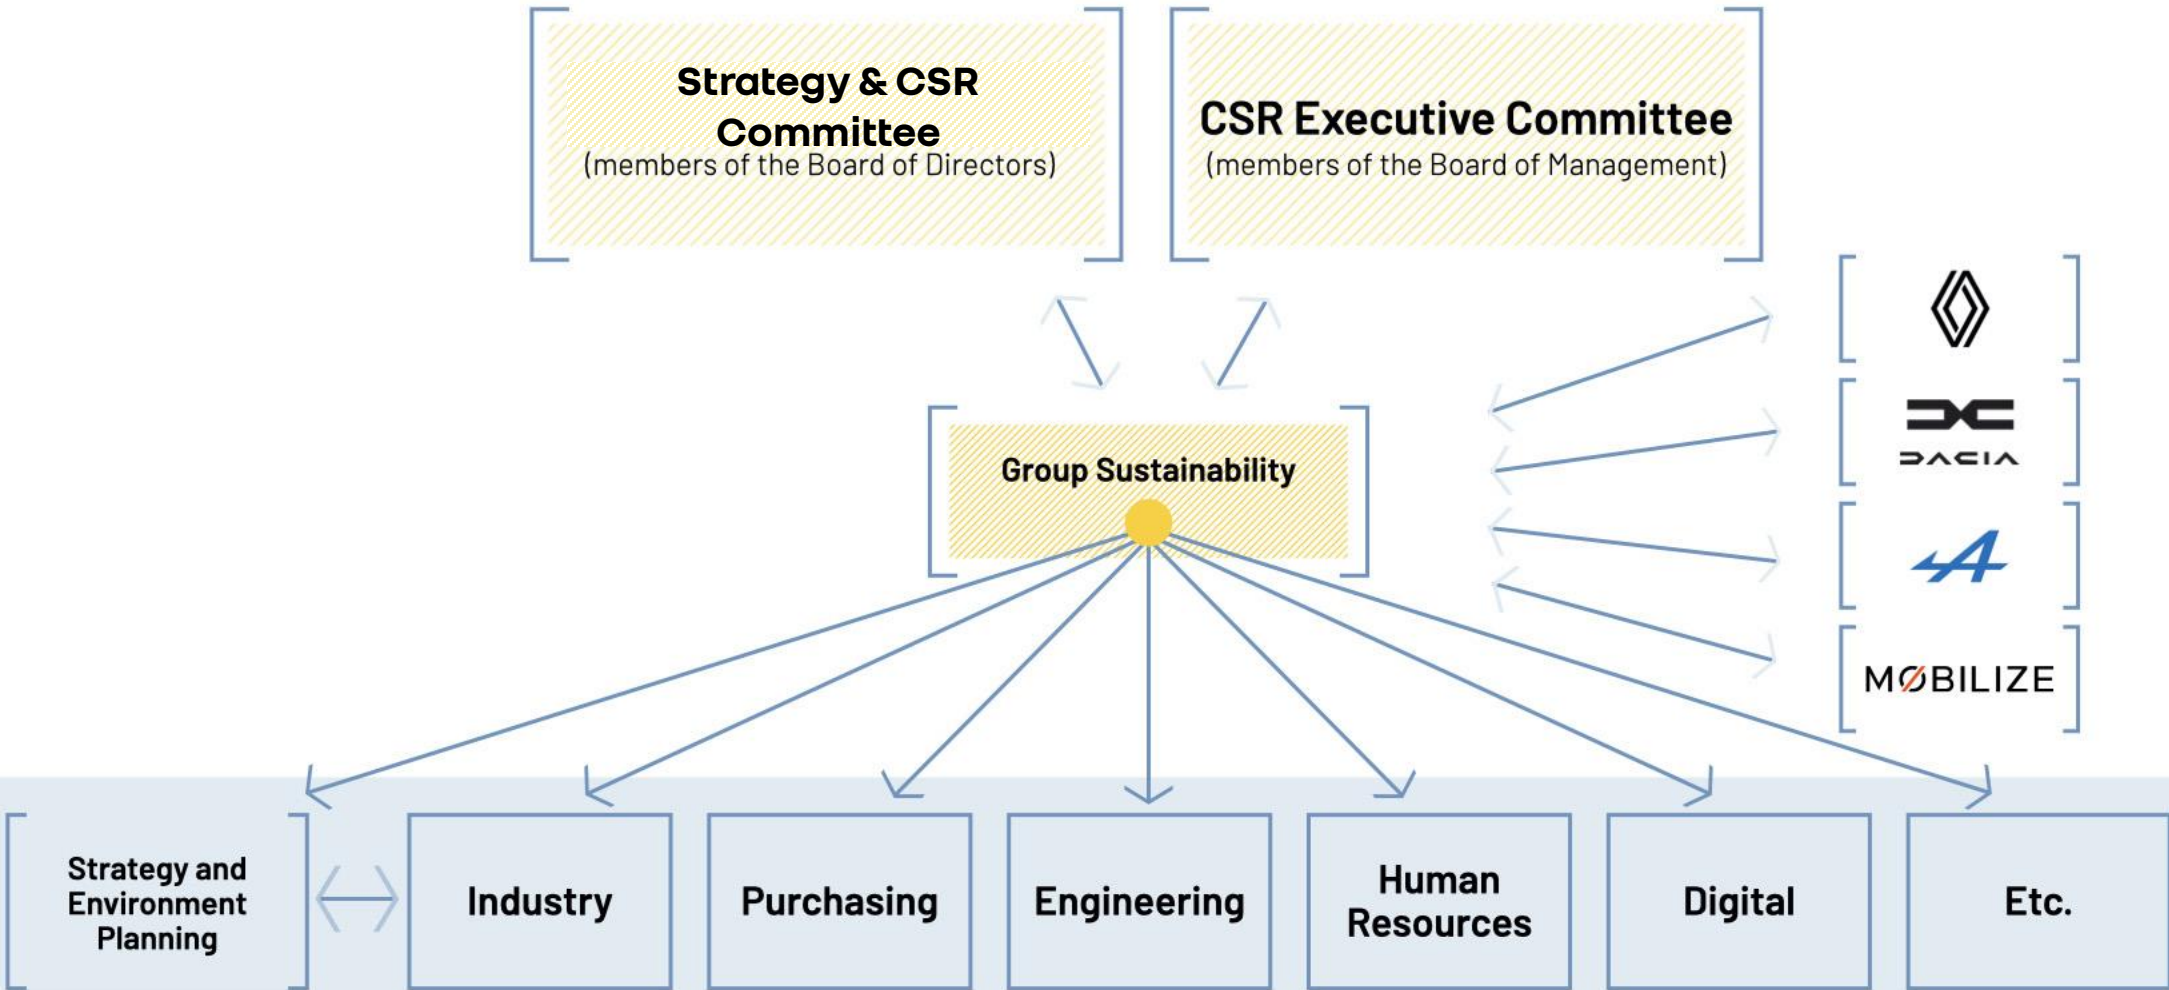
Strategy & CSR Committee
(members of the Board of Directors)

CSR Executive Committee
(members of the Board of Management)

Group Sustainability

DACIA

MØBILIZE

Strategy and Environment Planning

Industry

Purchasing

Engineering

Human Resources

Digital

Etc.